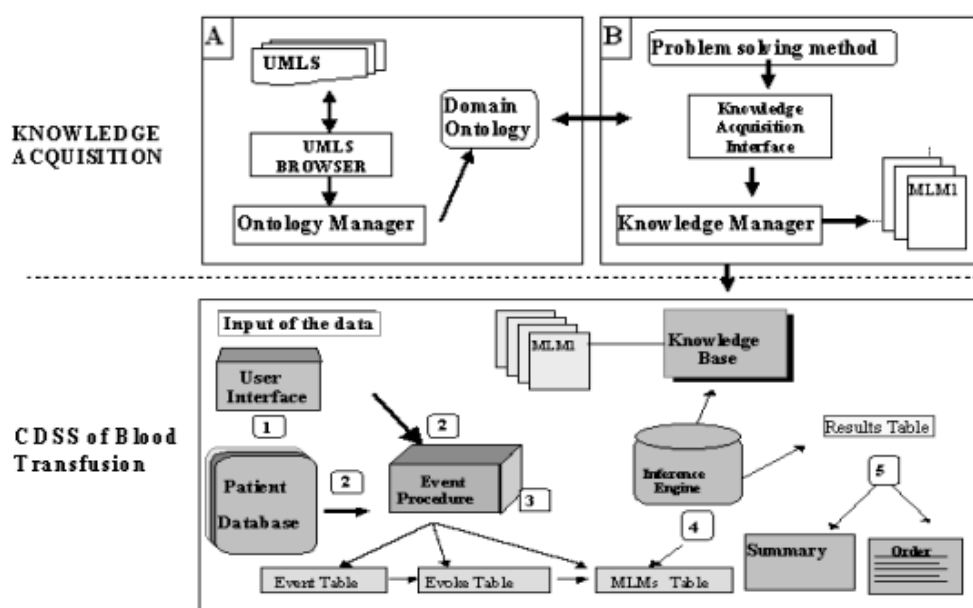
KNOWLEDGE ACQUISITION

A

UMLS

UMLS BROWSER

Ontology Manager

Domain Ontology

B

Problem solving method

Knowledge Acquisition Interface

Knowledge Manager

MLM1

CDSS of Blood Transfusion

Input of the data

User Interface

1

Patient Database

2

2

Event Procedure

3

MLM1

Knowledge Base

Inference Engine

Results Table

5

4

Summary

Order

Event Table

Evoke Table

MLMs Table